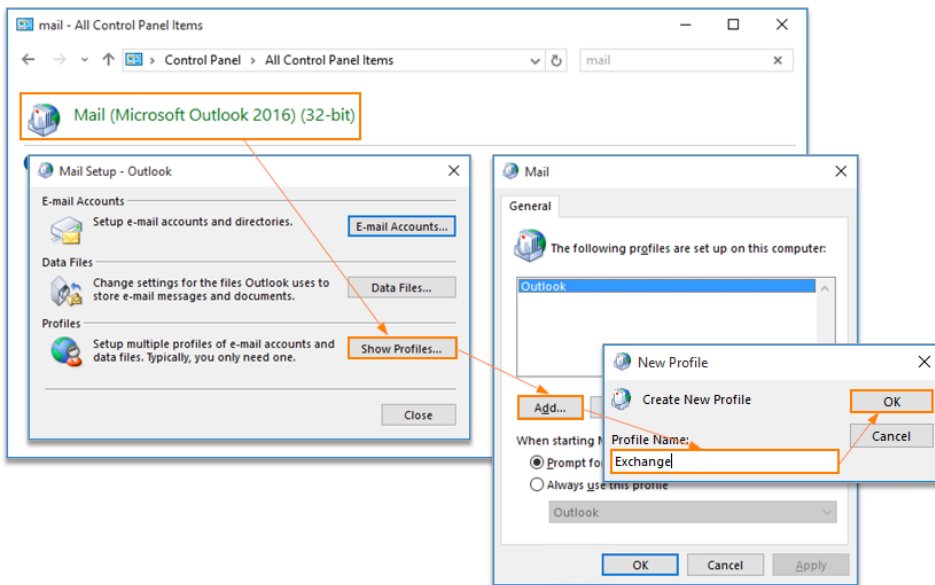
mail - All Control Panel Items

Control Panel > All Control Panel Items

mail

Mail (Microsoft Outlook 2016) (32-bit)

Mail Setup - Outlook

E-mail Accounts

Setup e-mail accounts and directories.

E-mail Accounts...

Data Files

Change settings for the files Outlook uses to store e-mail messages and documents.

Data Files...

Profiles

Setup multiple profiles of e-mail accounts and data files. Typically, you only need one.

Show Profiles...

Close

Mail

General

The following profiles are set up on this computer:

Outlook

Add...

When starting M

Prompt fo

Always use this profile

Outlook

OK

Cancel

Apply

New Profile

Create New Profile

OK

Cancel

Profile Name:

Exchange